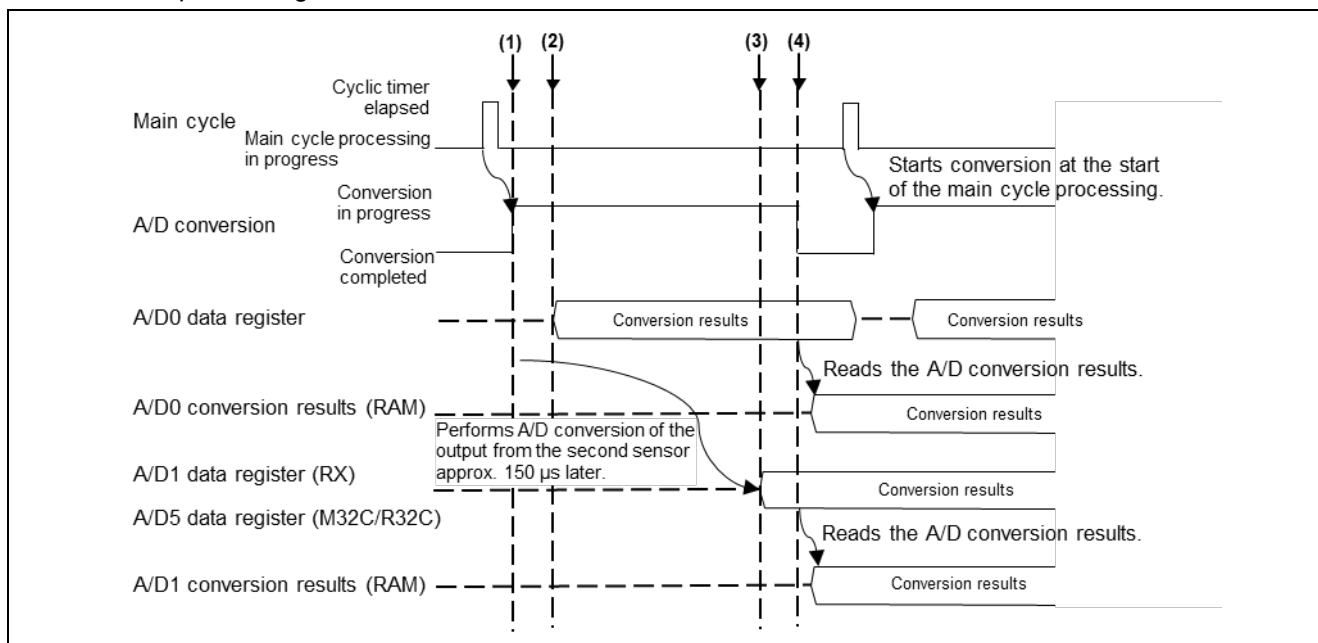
(1) (2) (3) (4)

Cyclic timer elapsed

Main cycle

Main cycle processing in progress

Starts conversion at the start of the main cycle processing.

Conversion in progress

A/D conversion

Conversion completed

A/D0 data register

Conversion results

Conversion results

Reads the A/D conversion results.

A/D0 conversion results (RAM)

Conversion results

Performs A/D conversion of the output from the second sensor approx. 150 µs later.

A/D1 data register (RX)

Conversion results

A/D5 data register (M32C/R32C)

Reads the A/D conversion results.

A/D1 conversion results (RAM)

Conversion results